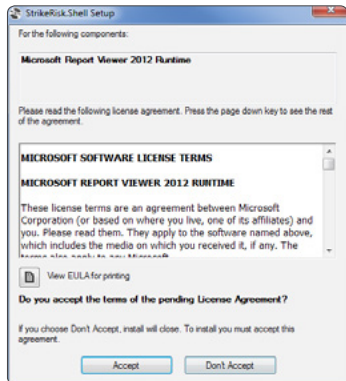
StrikeRisk.Shell Setup

For the following components:

Microsoft Report Viewer 2012 Runtime

Please read the following license agreement. Press the page down key to see the rest of the agreement.

MICROSOFT SOFTWARE LICENSE TERMS

MICROSOFT REPORT VIEWER 2012 RUNTIME

These license terms are an agreement between Microsoft Corporation (or based on where you live, one of its affiliates) and you. Please read them. They apply to the software named above, which includes the media on which you received it, if any. The terms also apply to any Microsoft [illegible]

View EULA for printing

Do you accept the terms of the pending License Agreement?

If you choose Don't Accept, install will close. To install you must accept this agreement.

Accept

Don't Accept